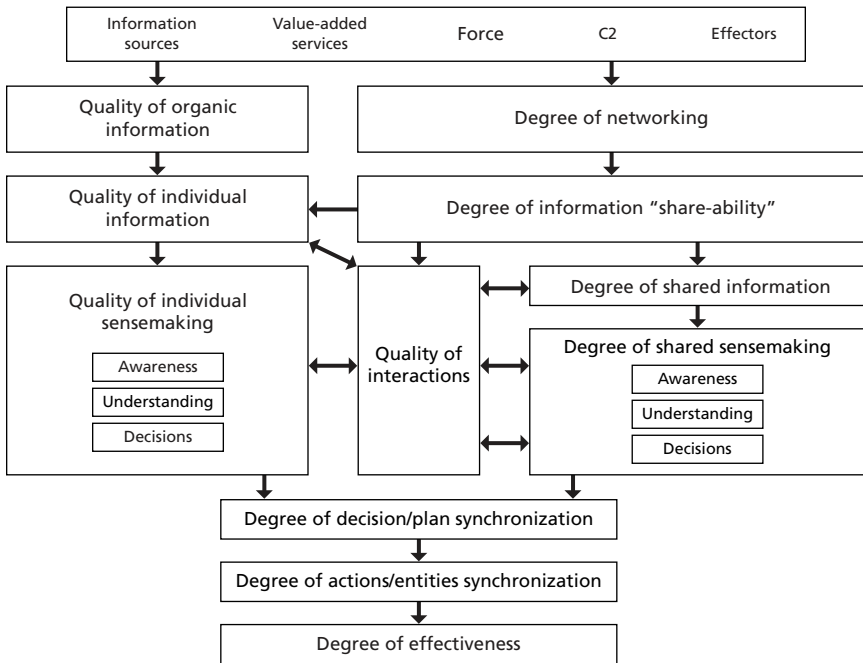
Information sources

Value-added services

Force

C2

Effectors

Quality of organic information

Degree of networking

Quality of individual information

Degree of information "share-ability"

Quality of individual sensemaking

Awareness

Understanding

Decisions

Quality of interactions

Degree of shared information

Degree of shared sensemaking

Awareness

Understanding

Decisions

Degree of decision/plan synchronization

Degree of actions/entities synchronization

Degree of effectiveness